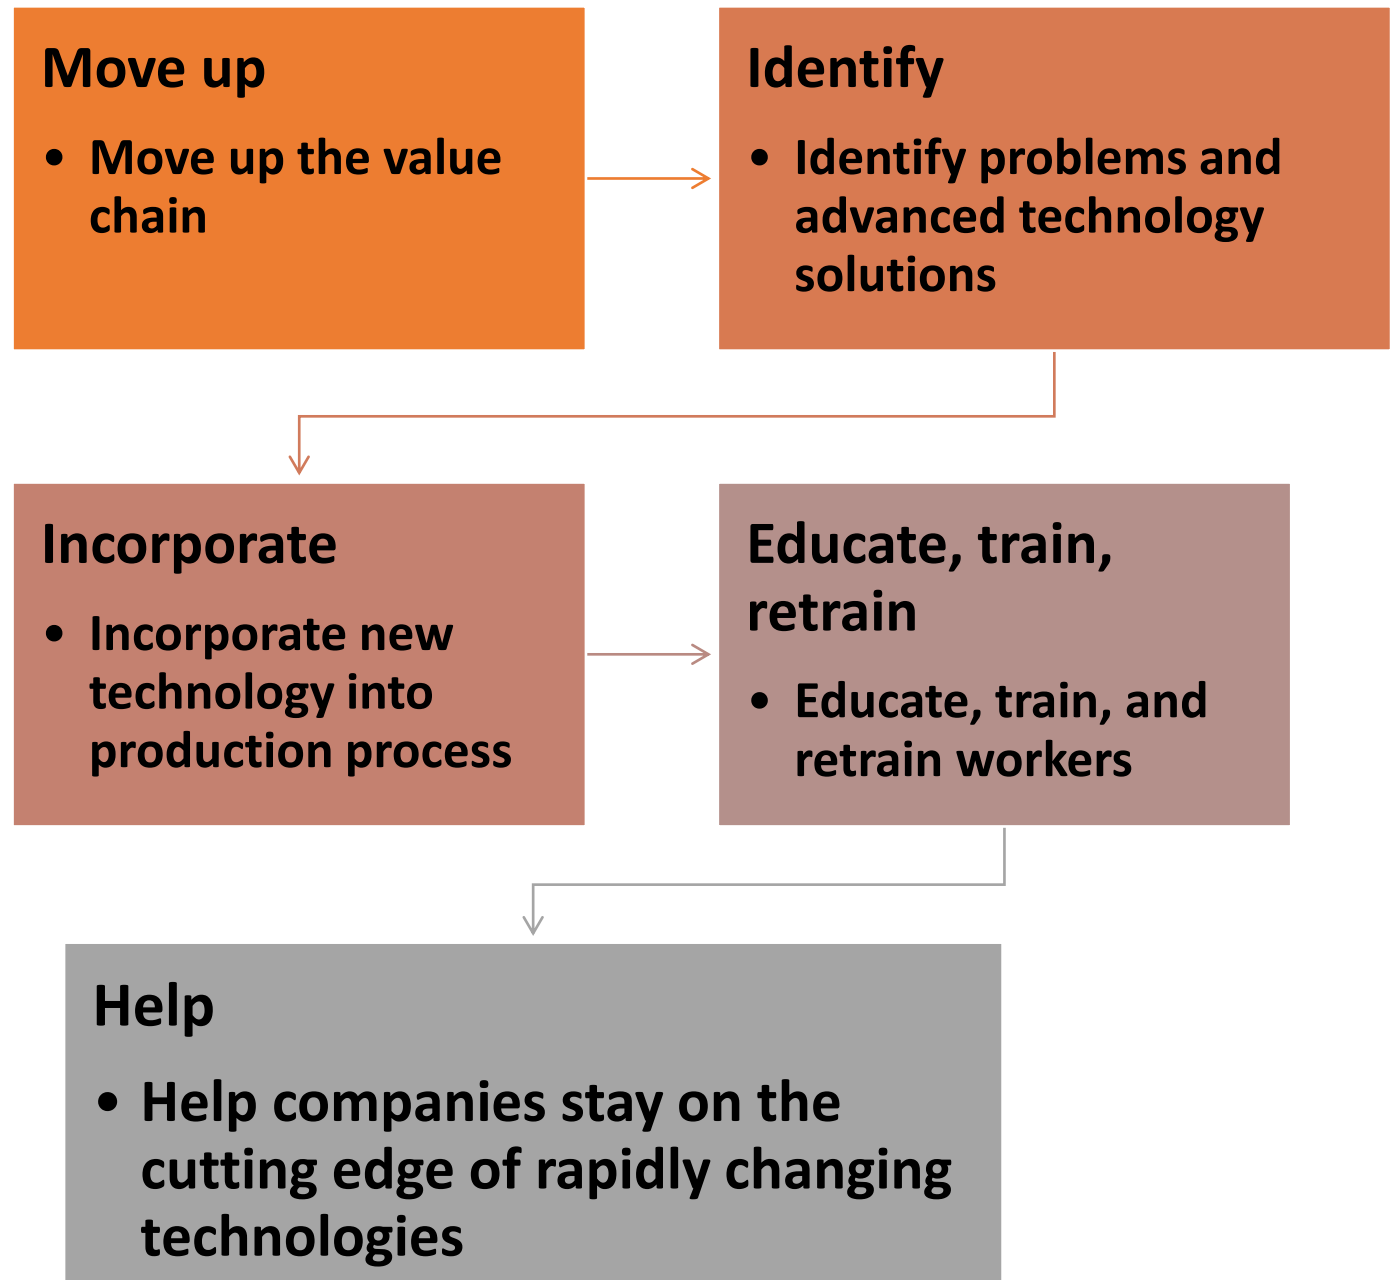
Move up

• Move up the value chain

Identify

• Identify problems and advanced technology solutions

Incorporate

• Incorporate new technology into production process

Educate, train, retrain

• Educate, train, and retrain workers

Help

• Help companies stay on the cutting edge of rapidly changing technologies